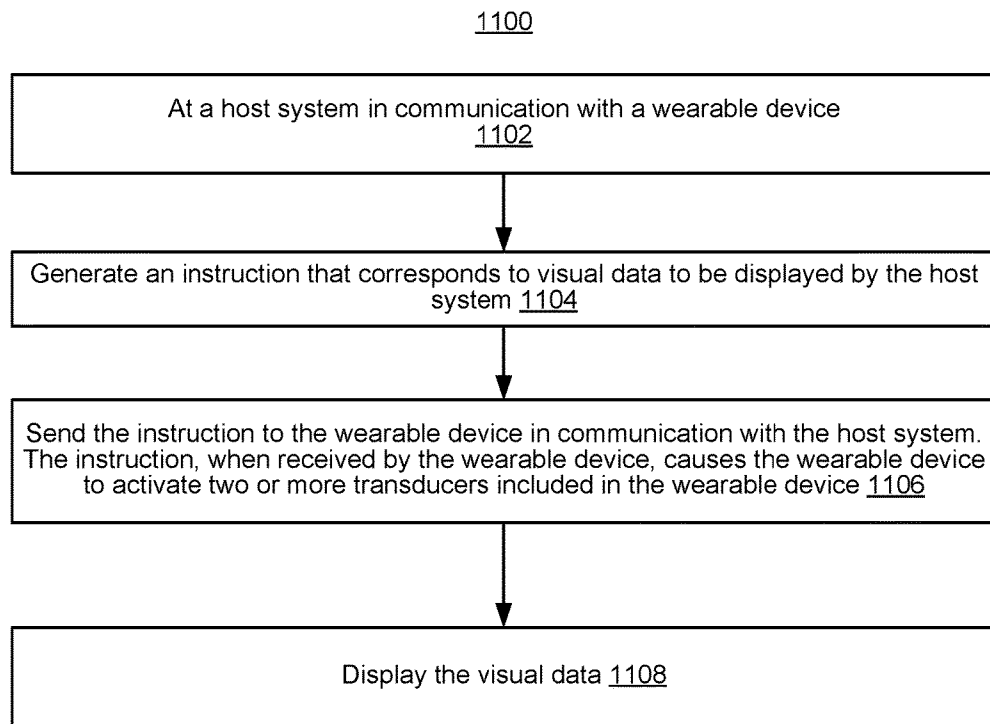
1100

At a host system in communication with a wearable device 1102

Generate an instruction that corresponds to visual data to be displayed by the host system 1104

Send the instruction to the wearable device in communication with the host system. The instruction, when received by the wearable device, causes the wearable device to activate two or more transducers included in the wearable device 1106

Display the visual data 1108